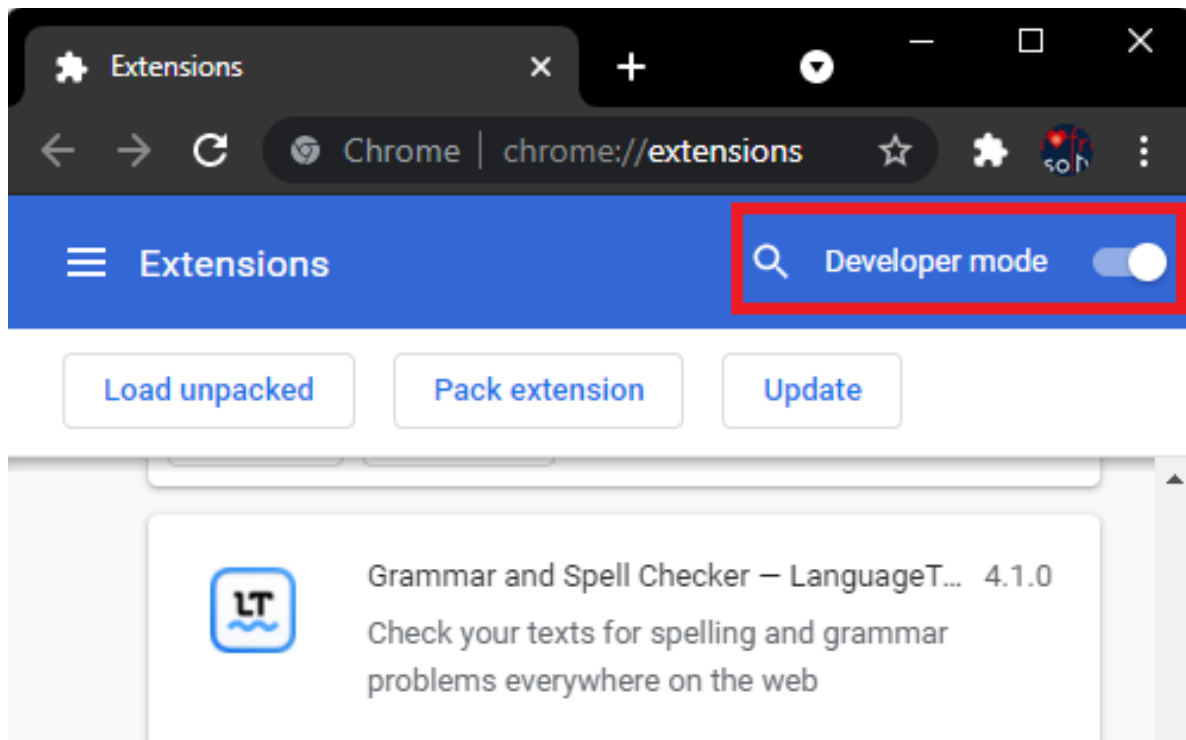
Extensions

Chrome | chrome://extensions

Extensions

Developer mode

Load unpacked

Pack extension

Update

LT

Grammar and Spell Checker — LanguageT... 4.1.0

Check your texts for spelling and grammar problems everywhere on the web